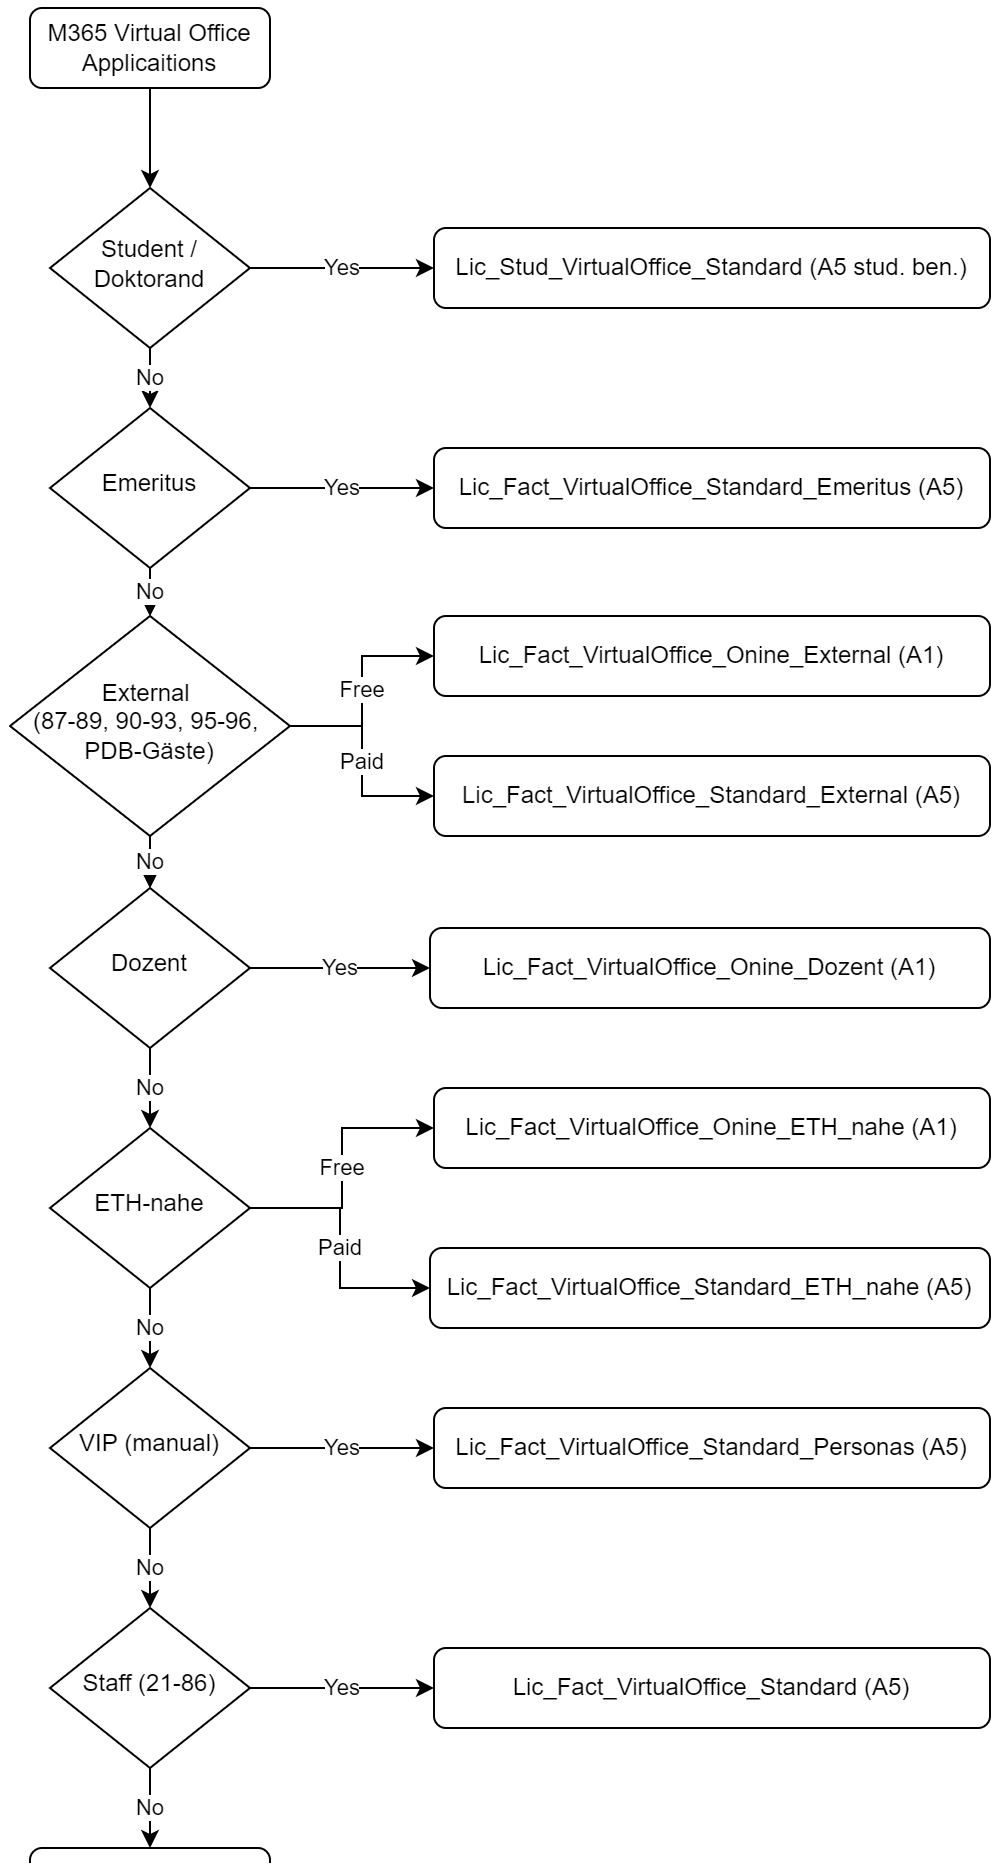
M365 Virtual Office Applicaitions

Student / Doktorand

Yes

Lic_Stud_VirtualOffice_Standard (A5 stud. ben.)

No

Emeritus

Yes

Lic_Fact_VirtualOffice_Standard_Emeritus (A5)

No

External (87-89, 90-93, 95-96, PDB-Gäste)

Free

Lic_Fact_VirtualOffice_Onine_External (A1)

Paid

Lic_Fact_VirtualOffice_Standard_External (A5)

No

Dozent

Yes

Lic_Fact_VirtualOffice_Onine_Dozent (A1)

No

ETH-nahe

Free

Lic_Fact_VirtualOffice_Onine_ETH_nahe (A1)

Paid

Lic_Fact_VirtualOffice_Standard_ETH_nahe (A5)

No

VIP (manual)

Yes

Lic_Fact_VirtualOffice_Standard_Personas (A5)

No

Staff (21-86)

Yes

Lic_Fact_VirtualOffice_Standard (A5)

No